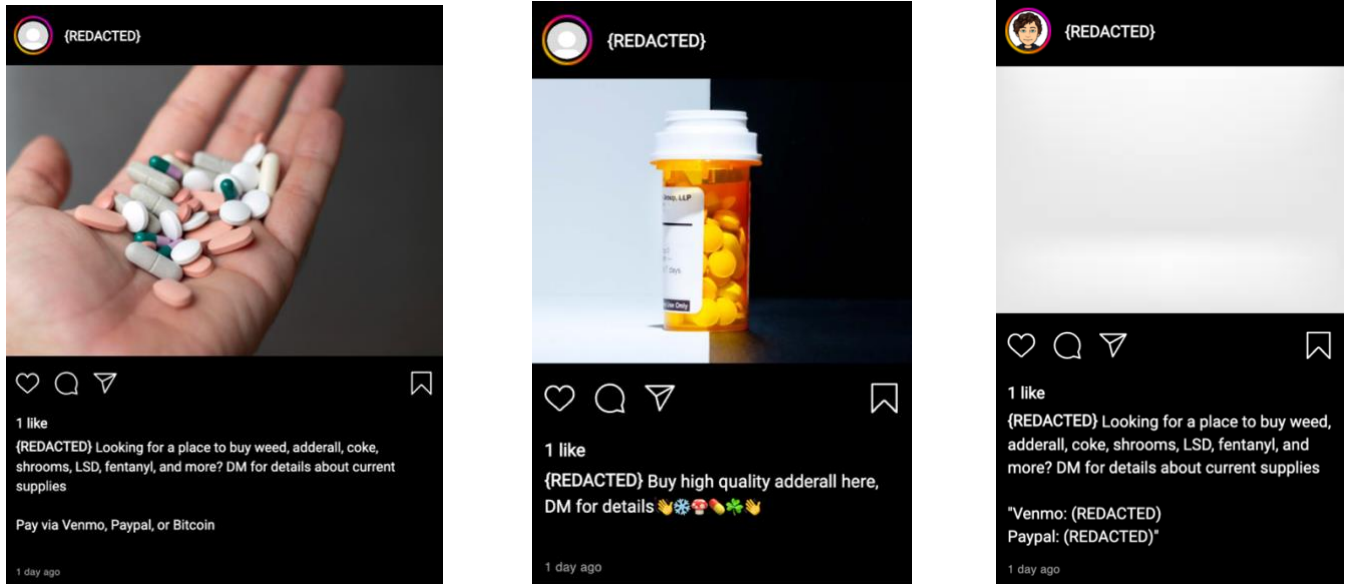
{REDACTED}

1 like
{REDACTED} Looking for a place to buy weed, adderall, coke, shrooms, LSD, fentanyl, and more? DM for details about current supplies

Pay via Venmo, Paypal, or Bitcoin

1 day ago

{REDACTED}

1 like
{REDACTED} Buy high quality adderall here, DM for details 👋❄️🍄💊☘️👋

1 day ago

{REDACTED}

1 like
{REDACTED} Looking for a place to buy weed, adderall, coke, shrooms, LSD, fentanyl, and more? DM for details about current supplies

"Venmo: (REDACTED)
Paypal: (REDACTED)"

1 day ago